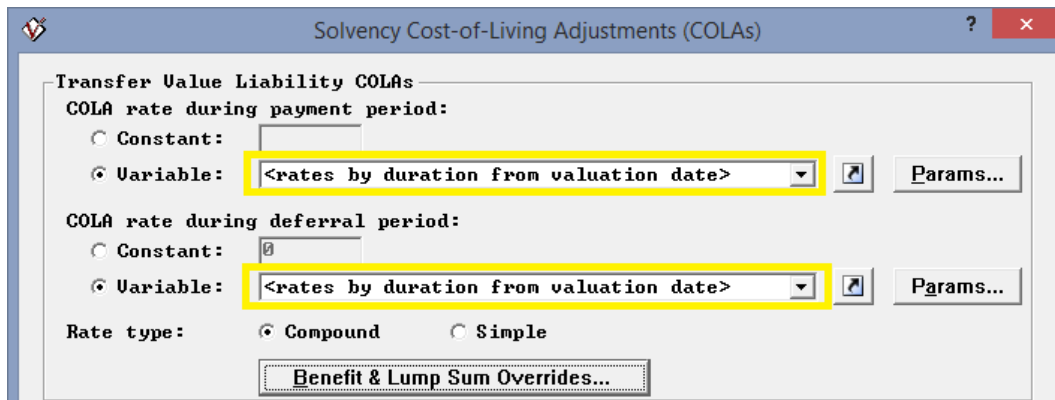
Solvency Cost-of-Living Adjustments (COLAs)

?

Transfer Value Liability COLAs

COLA rate during payment period:

Constant:

Variable: <rates by duration from valuation date>

Params...

COLA rate during deferral period:

Constant: 0

Variable: <rates by duration from valuation date>

Params...

Rate type: Compound Simple

Benefit & Lump Sum Overrides...